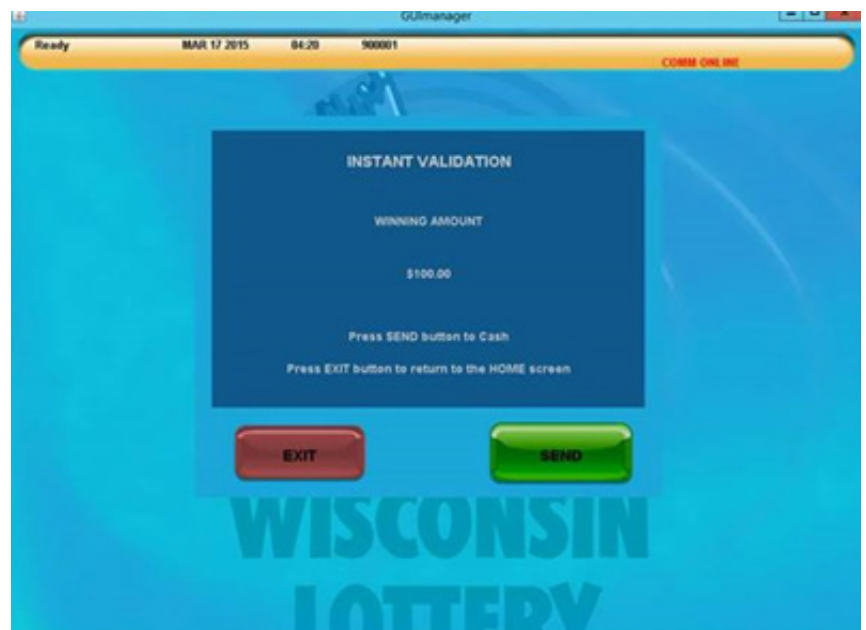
GUImanager

Ready MAR 17 2015 04:20 900001

COMM ONLINE

INSTANT VALIDATION

WINNING AMOUNT

$100.00

Press SEND button to Cash

Press EXIT button to return to the HOME screen

EXIT

SEND

WISCONSIN

LOTTERY